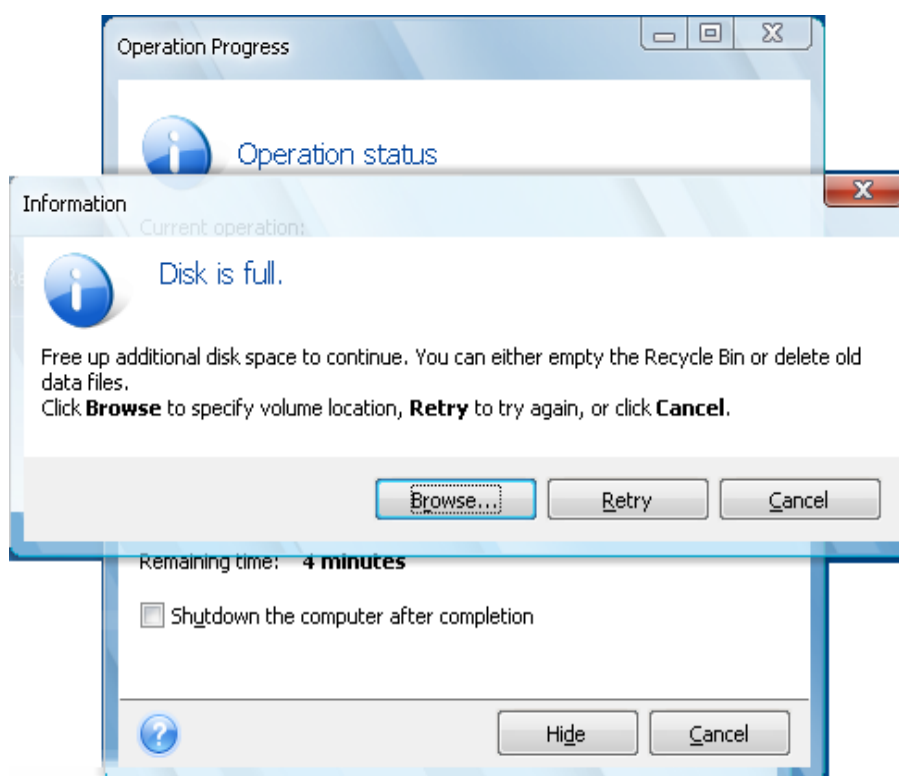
Operation Progress

Operation status

Information

Current operation:

Disk is full.

Free up additional disk space to continue. You can either empty the Recycle Bin or delete old data files.
Click **Browse** to specify volume location, **Retry** to try again, or click **Cancel**.

Browse... Retry Cancel

Remaining time: **4 minutes**

Shutdown the computer after completion

Hide Cancel